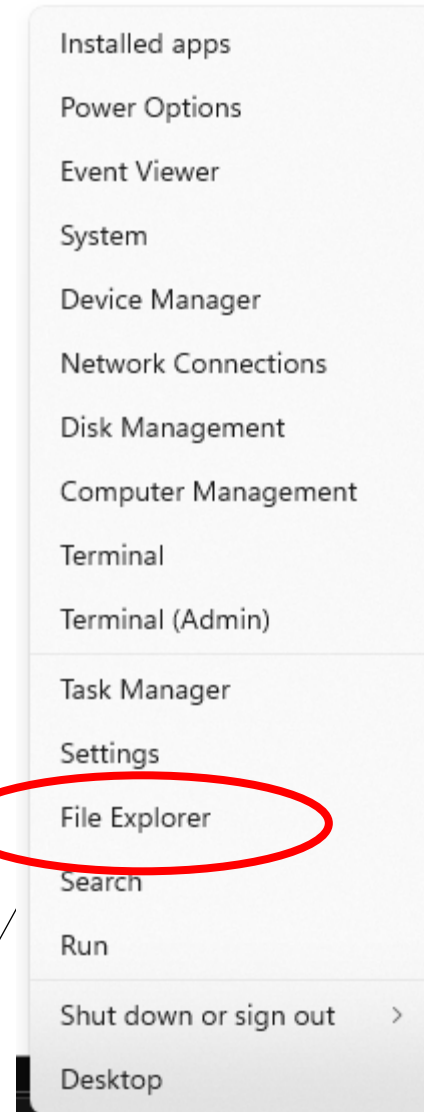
Installed apps
Power Options
Event Viewer
System
Device Manager
Network Connections
Disk Management
Computer Management
Terminal
Terminal (Admin)

Task Manager
Settings
File Explorer
Search
Run

Shut down or sign out >

Desktop